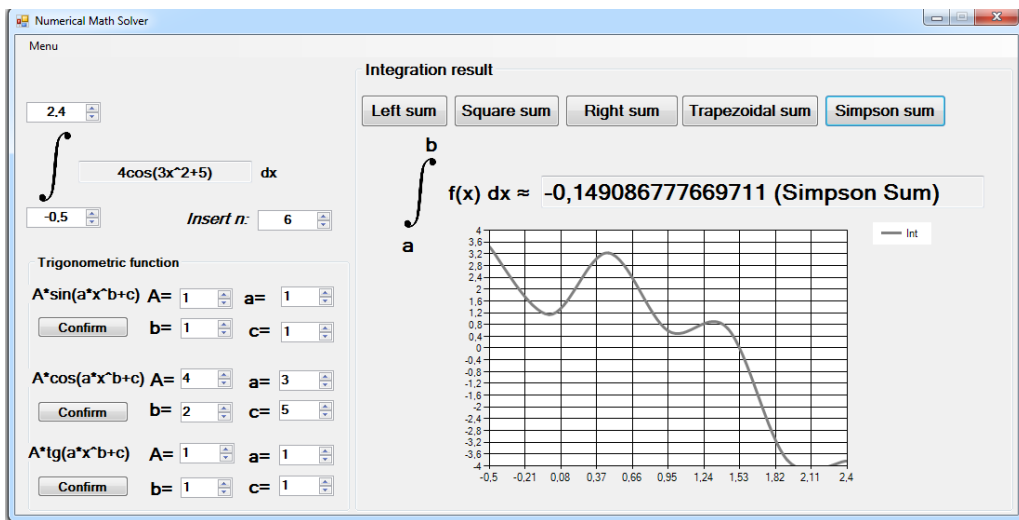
Numerical Math Solver

Menu

2,4

4cos(3x^2+5) dx

-0,5

Insert n: 6

Trigonometric function

A*sin(a*x^b+c) A= 1 a= 1

Confirm b= 1 c= 1

A*cos(a*x^b+c) A= 4 a= 3

Confirm b= 2 c= 5

A*tg(a*x^b+c) A= 1 a= 1

Confirm b= 1 c= 1

Integration result

Left sum Square sum Right sum Trapezoidal sum Simpson sum

b

f(x) dx ≈ -0,149086777669711 (Simpson Sum)

a

Int

4
3,6
3,2
2,8
2,4
2
1,6
1,2
0,8
0,4
0
-0,4
-0,8
-1,2
-1,6
-2
-2,4
-2,8
-3,2
-3,6
-4

-0,5 -0,21 0,08 0,37 0,66 0,95 1,24 1,53 1,82 2,11 2,4